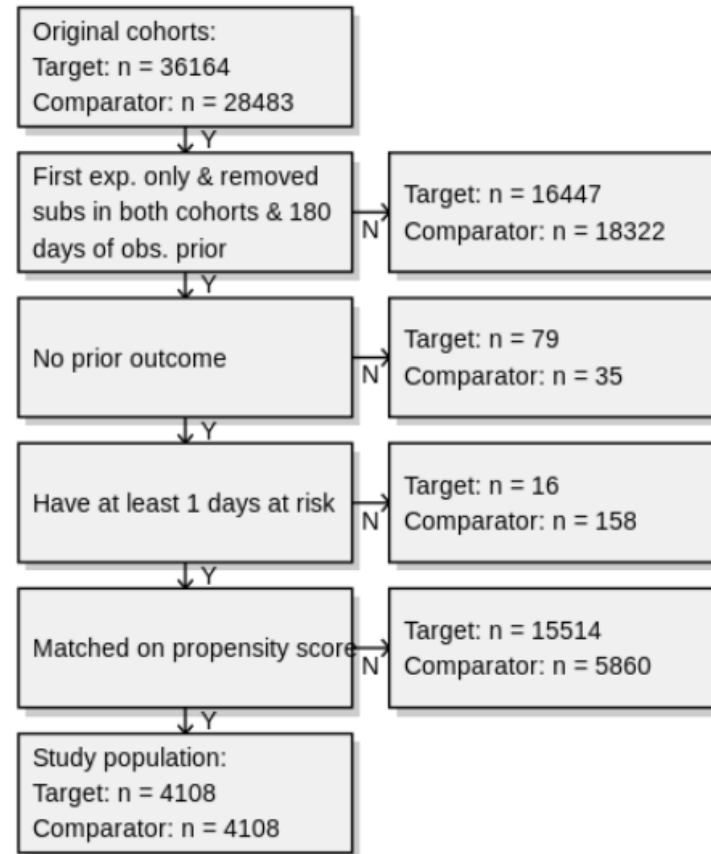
Original cohorts:
Target: n = 36164
Comparator: n = 28483

Y

First exp. only & removed subs in both cohorts & 180 days of obs. prior

N

Target: n = 16447
Comparator: n = 18322

Y

No prior outcome

N

Target: n = 79
Comparator: n = 35

Y

Have at least 1 days at risk

N

Target: n = 16
Comparator: n = 158

Y

Matched on propensity score

N

Target: n = 15514
Comparator: n = 5860

Y

Study population:
Target: n = 4108
Comparator: n = 4108